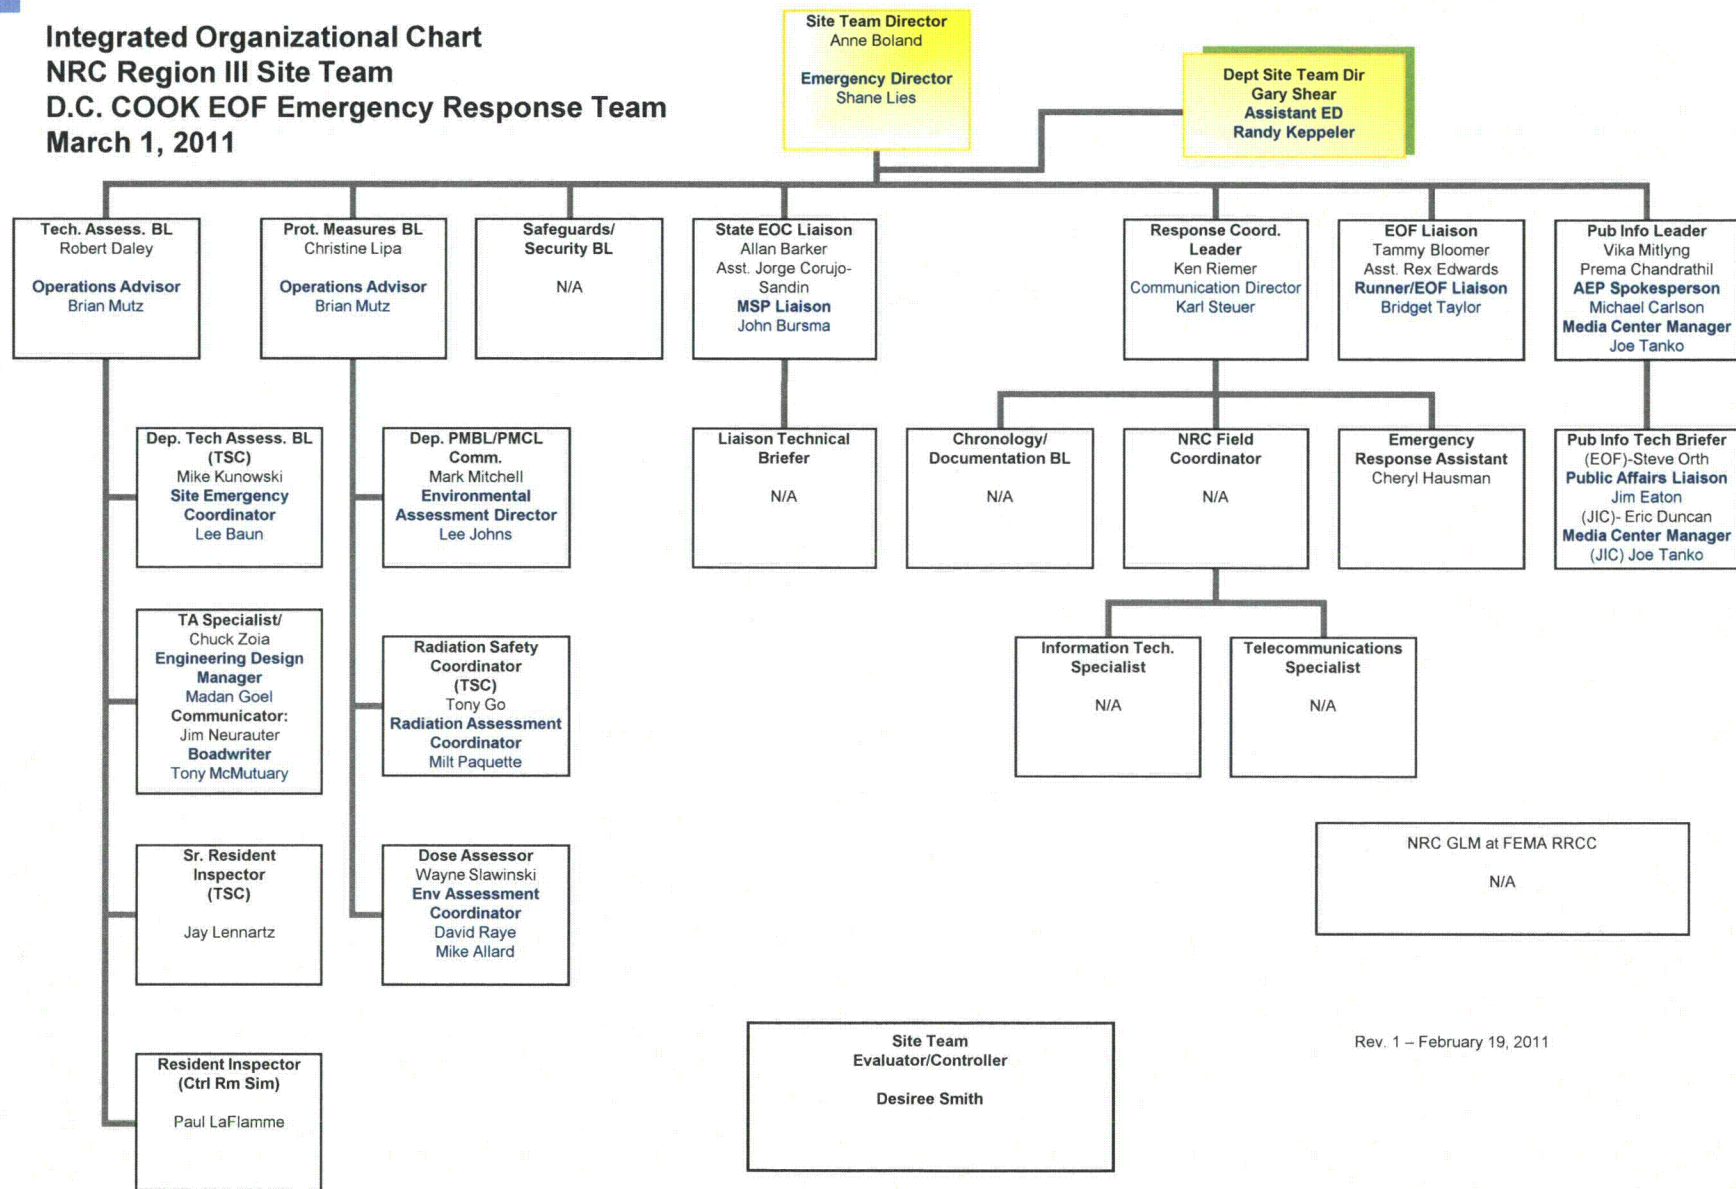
Integrated Organizational Chart
NRC Region III Site Team
D.C. COOK EOF Emergency Response Team
March 1, 2011

Site Team Director
Anne Boland

Emergency Director
Shane Lies

Dept Site Team Dir
Gary Shear
Assistant ED
Randy Keppeler

Tech. Assess. BL
Robert Daley

Operations Advisor
Brian Mutz

Prot. Measures BL
Christine Lipa

Operations Advisor
Brian Mutz

Safeguards/
Security BL

N/A

State EOC Liaison
Allan Barker
Asst. Jorge Corujo-Sandin
MSP Liaison
John Bursma

Response Coord. Leader
Ken Riemer
Communication Director
Karl Steuer

EOF Liaison
Tammy Bloomer
Asst. Rex Edwards
Runner/EOF Liaison
Bridget Taylor

Pub Info Leader
Vika Mitlyng
Prema Chandrathil
AEP Spokesperson
Michael Carlson
Media Center Manager
Joe Tanko

Dep. Tech Assess. BL
(TSC)
Mike Kunowski
Site Emergency Coordinator
Lee Baun

Dep. PMBL/PMCL Comm.
Mark Mitchell
Environmental Assessment Director
Lee Johns

Liaison Technical Briefer

N/A

Chronology/
Documentation BL

N/A

NRC Field Coordinator

N/A

Emergency Response Assistant
Cheryl Hausman

Pub Info Tech Briefer
(EOF)-Steve Orth
Public Affairs Liaison
Jim Eaton
(JIC)- Eric Duncan
Media Center Manager
(JIC) Joe Tanko

TA Specialist/
Chuck Zoia
Engineering Design Manager
Madan Goel
Communicator:
Jim Neurauter
Boadwriter
Tony McMutuary

Radiation Safety Coordinator
(TSC)
Tony Go
Radiation Assessment Coordinator
Milt Paquette

Information Tech. Specialist

N/A

Telecommunications Specialist

N/A

NRC GLM at FEMA RRCC

N/A

Sr. Resident Inspector
(TSC)

Jay Lennartz

Dose Assessor
Wayne Slawinski
Env Assessment Coordinator
David Raye
Mike Allard

Site Team Evaluator/Controller

Desiree Smith

Rev. 1 – February 19, 2011

Resident Inspector
(Ctrl Rm Sim)

Paul LaFlamme